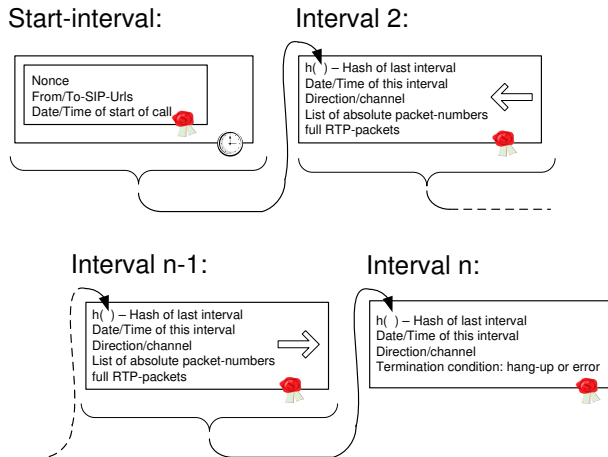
Start-interval:

Nonce
From/To-SIP-Urls
Date/Time of start of call

Interval 2:

h( ) – Hash of last interval
Date/Time of this interval
Direction/channel
List of absolute packet-numbers
full RTP-packets

Interval n-1:

h( ) – Hash of last interval
Date/Time of this interval
Direction/channel
List of absolute packet-numbers
full RTP-packets

Interval n:

h( ) – Hash of last interval
Date/Time of this interval
Direction/channel
Termination condition: hang-up or error